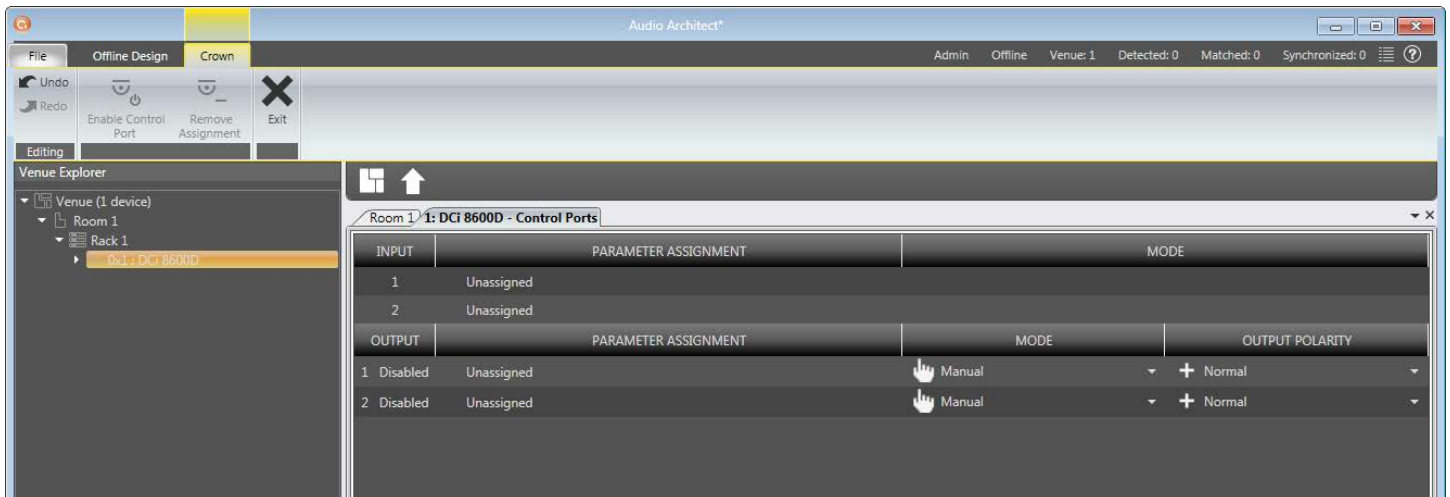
Audio Architect*

File Offline Design Crown

Admin Offline Venue: 1 Detected: 0 Matched: 0 Synchronized: 0

Undo
Redo
Editing

Enable Control Port
Remove Assignment
Exit

Venue Explorer

Venue (1 device)
Room 1
Rack 1
0x1 : DCi 8600D

Room 1 1: DCi 8600D - Control Ports

| INPUT | PARAMETER ASSIGNMENT | MODE |
|---|---|---|
| 1 | Unassigned | |
| 2 | Unassigned | |

| OUTPUT | PARAMETER ASSIGNMENT | MODE | OUTPUT POLARITY |
|---|---|---|---|
| 1 Disabled | Unassigned | Manual | Normal |
| 2 Disabled | Unassigned | Manual | Normal |